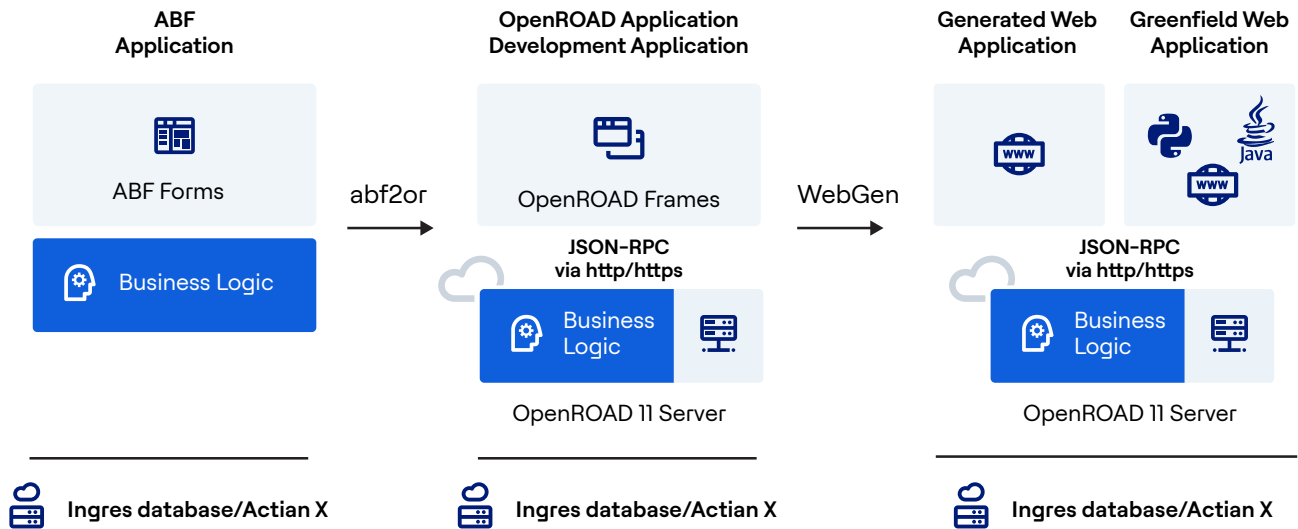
ABF Application

ABF Forms

Business Logic

abf2or

OpenROAD Application Development Application

OpenROAD Frames

JSON-RPC via http/https

Business Logic

OpenROAD 11 Server

WebGen

Generated Web Application

www

Greenfield Web Application

Java

www

JSON-RPC via http/https

Business Logic

OpenROAD 11 Server

Ingres database/Actian X

Ingres database/Actian X

Ingres database/Actian X